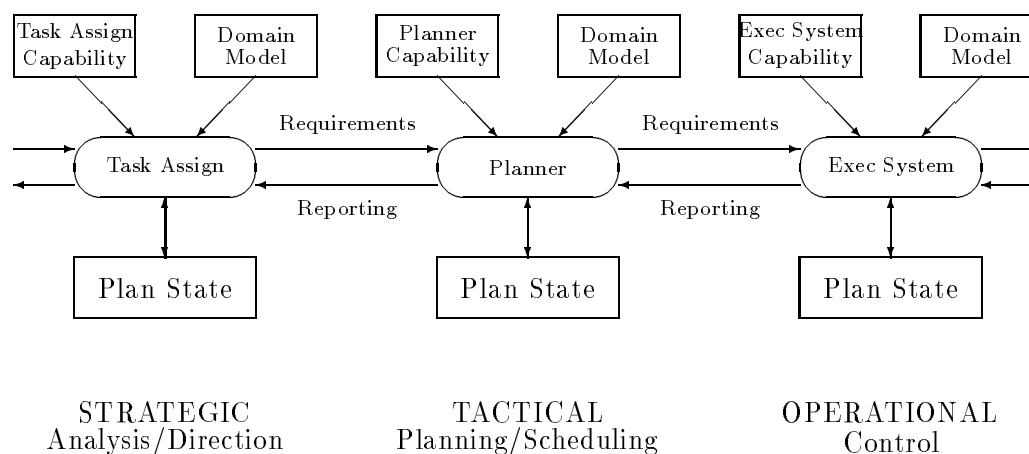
Task Assign Capability

Domain Model

Planner Capability

Domain Model

Exec System Capability

Domain Model

Requirements

Requirements

Task Assign

Planner

Exec System

Reporting

Reporting

Plan State

Plan State

Plan State

STRATEGIC
Analysis/Direction

TACTICAL
Planning/Scheduling

OPERATIONAL
Control